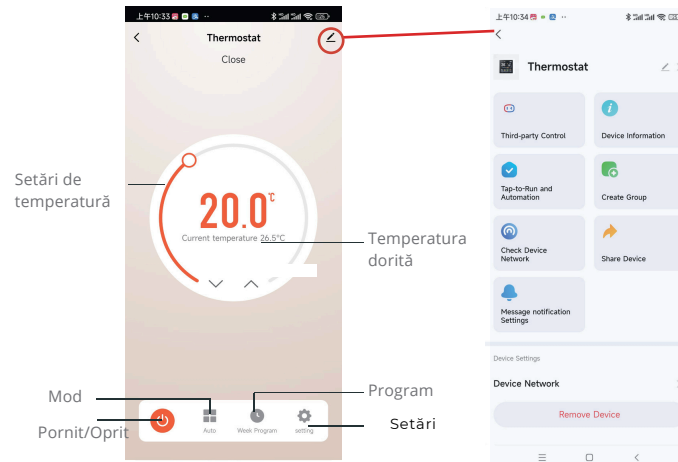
上午10:33
Thermostat
Close
Setări de temperatură
20.0℃
Current temperature 26.5°C
Temperatura dorită
Mod
Program
Pornit/Oprit
Auto
Week Program
setting
Setări

上午10:34
Thermostat
Third-party Control
Device Information
Tap-to-Run and Automation
Create Group
Check Device Network
Share Device
Message notification Settings
Device Settings
Device Network
Remove Device